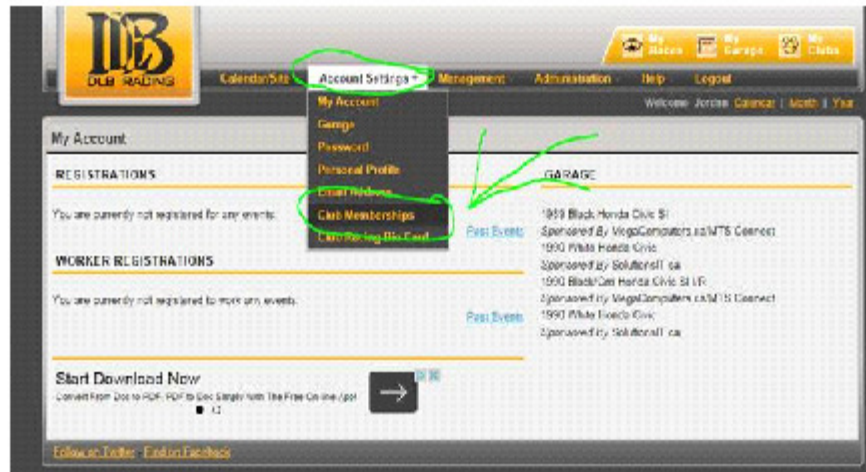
DB
DLB RACING

My Races
My Garage
My Clubs

Calendar/Site
Account Settings
Management
Administration
Help
Logout

Welcome Jordan Calendar | Month | Year

My Account
Garage
Password
Personal Profile
Email Address
Club Memberships
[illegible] Racing Bio Card

My Account

REGISTRATIONS

You are currently not registered for any events.

Past Events

WORKER REGISTRATIONS

You are currently not registered to work any events.

Past Events

GARAGE

1989 Black Honda Civic SI
Sponsored By VegaComputers.ca/MTS Connect
1990 White Honda Civic
Sponsored By SolutionsIT.ca
1990 Black/Grn Honda Civic SI FR
Sponsored By VegaComputers.ca/MTS Connect
1990 White Honda Civic
Sponsored By SolutionsIT.ca

Start Download Now
Convert From Doc to PDF, PDF to Doc Simply With The Free On-line App!

Follow on Twitter Find on Facebook